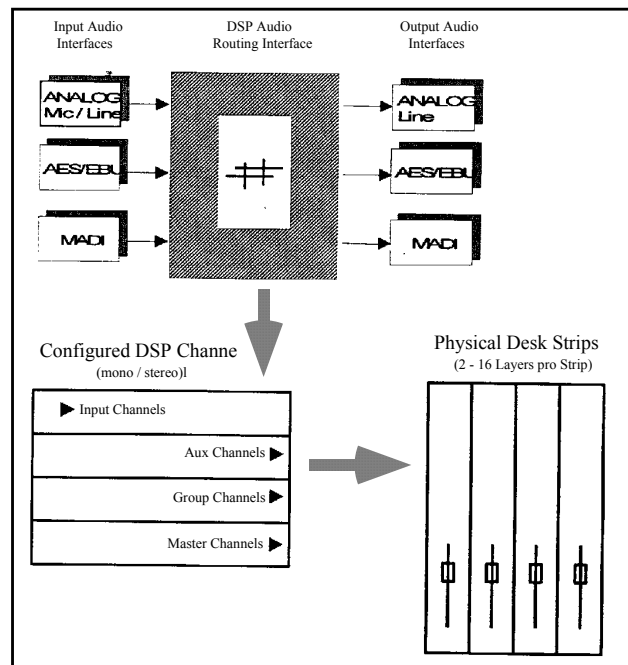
Input Audio Interfaces

DSP Audio Routing Interface

Output Audio Interfaces

ANALOG Mc / Line

AES/EBU

MADI

ANALOG Line

AES/EBU

MADI

Configured DSP Channe (mono / stereo)l

Input Channels

Aux Channels

Group Channels

Master Channels

Physical Desk Strips (2 - 16 Layers pro Strip)